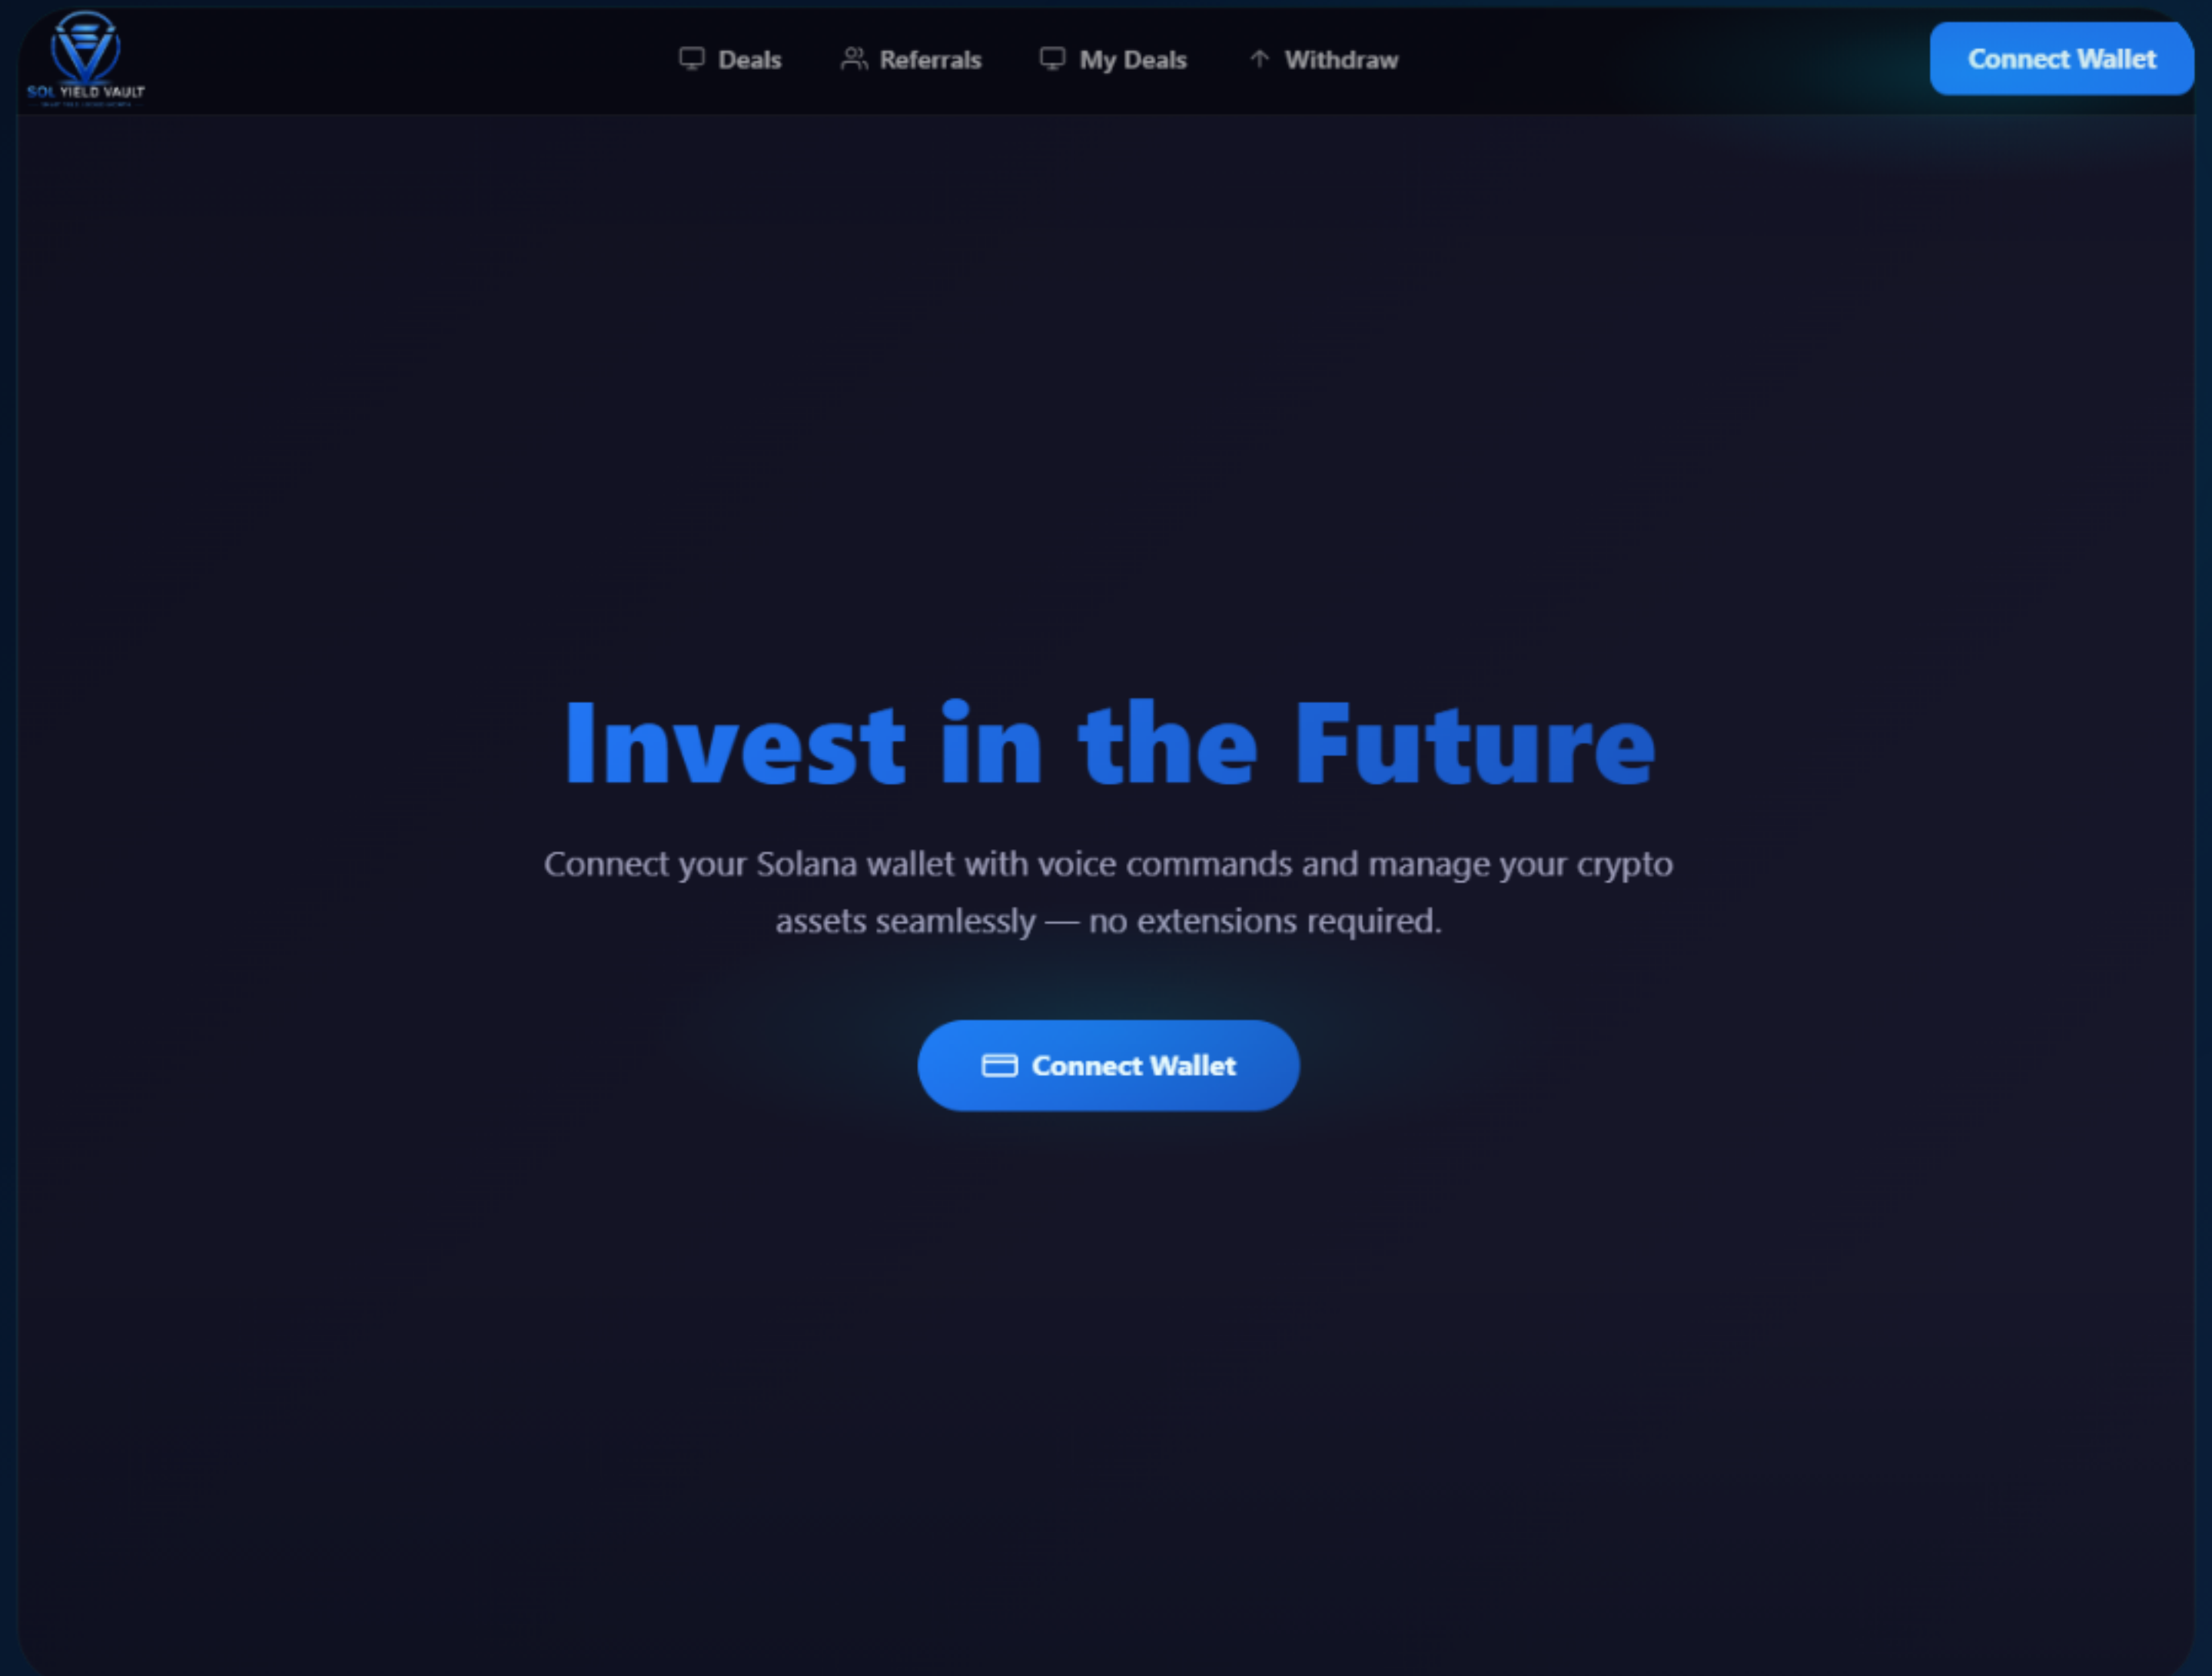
SOL YIELD VAULT
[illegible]

Deals Referrals My Deals Withdraw

Connect Wallet

Invest in the Future

Connect your Solana wallet with voice commands and manage your crypto assets seamlessly — no extensions required.

Connect Wallet